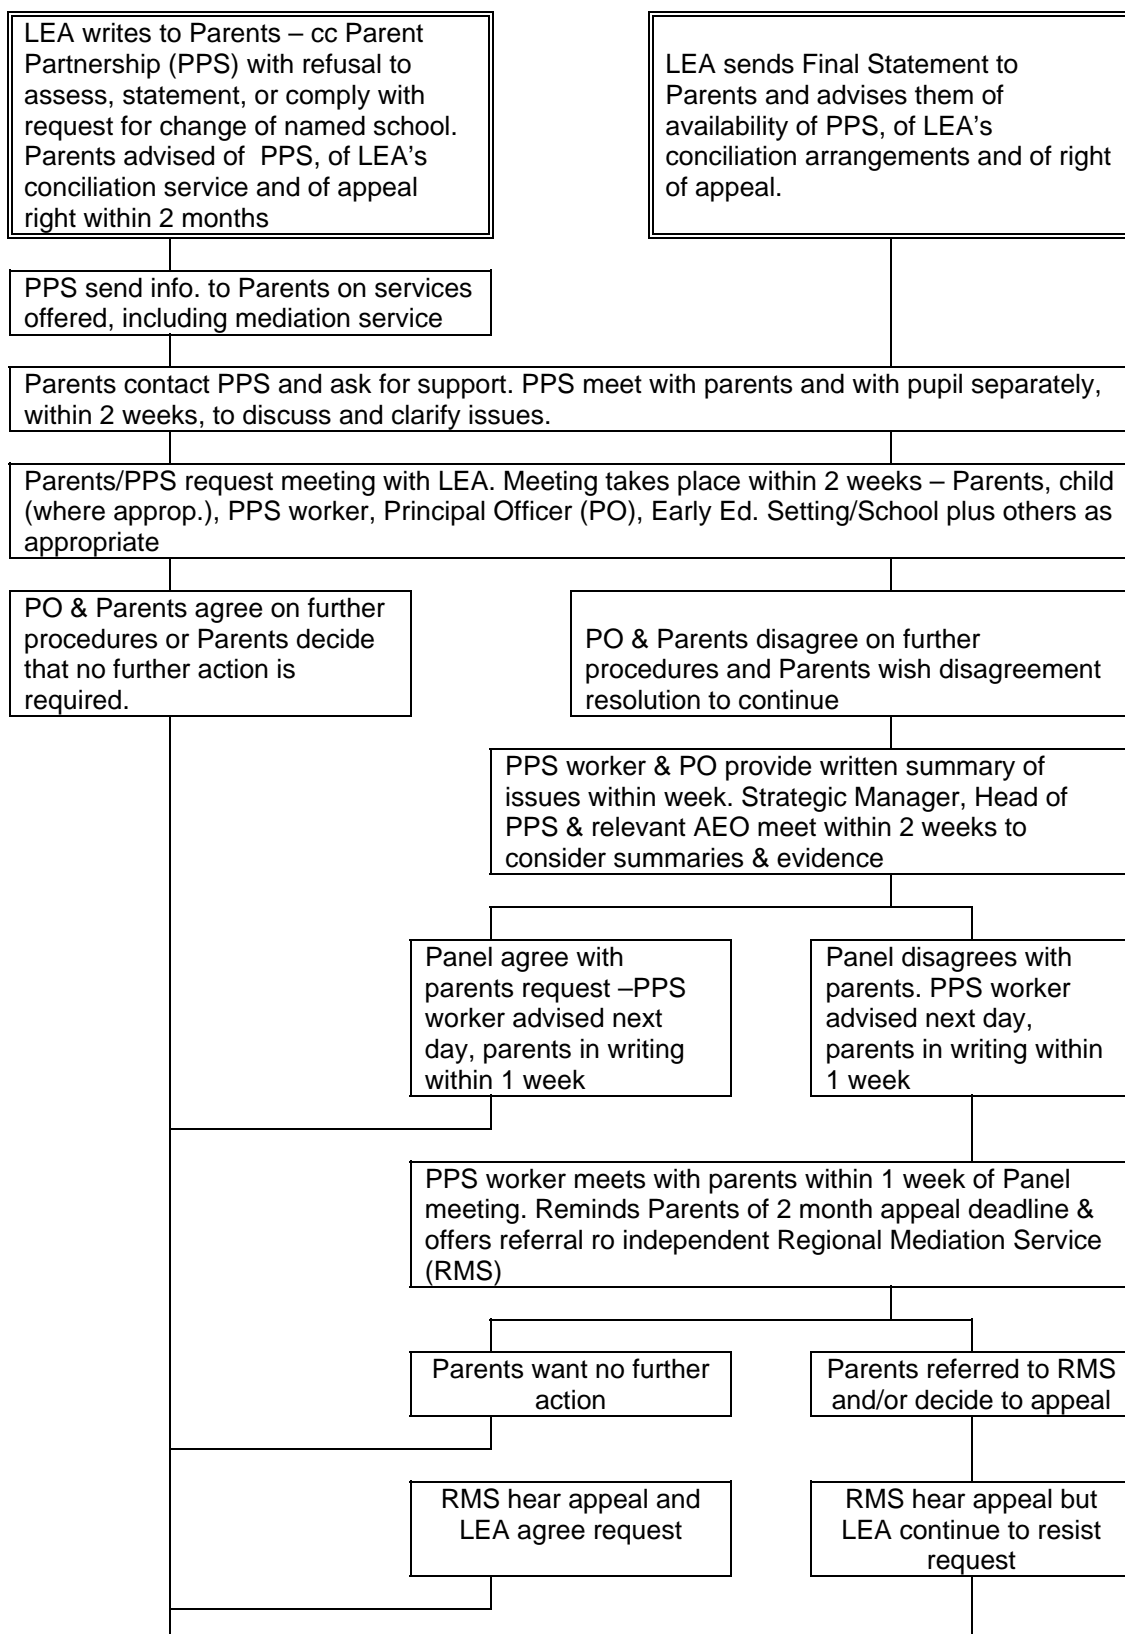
LEA writes to Parents – cc Parent Partnership (PPS) with refusal to assess, statement, or comply with request for change of named school. Parents advised of PPS, of LEA's conciliation service and of appeal right within 2 months

LEA sends Final Statement to Parents and advises them of availability of PPS, of LEA's conciliation arrangements and of right of appeal.

PPS send info. to Parents on services offered, including mediation service

Parents contact PPS and ask for support. PPS meet with parents and with pupil separately, within 2 weeks, to discuss and clarify issues.

Parents/PPS request meeting with LEA. Meeting takes place within 2 weeks – Parents, child (where approp.), PPS worker, Principal Officer (PO), Early Ed. Setting/School plus others as appropriate

PO & Parents agree on further procedures or Parents decide that no further action is required.

PO & Parents disagree on further procedures and Parents wish disagreement resolution to continue

PPS worker & PO provide written summary of issues within week. Strategic Manager, Head of PPS & relevant AEO meet within 2 weeks to consider summaries & evidence

Panel agree with parents request –PPS worker advised next day, parents in writing within 1 week

Panel disagrees with parents. PPS worker advised next day, parents in writing within 1 week

PPS worker meets with parents within 1 week of Panel meeting. Reminds Parents of 2 month appeal deadline & offers referral ro independent Regional Mediation Service (RMS)

Parents want no further action

Parents referred to RMS and/or decide to appeal

RMS hear appeal and LEA agree request

RMS hear appeal but LEA continue to resist request